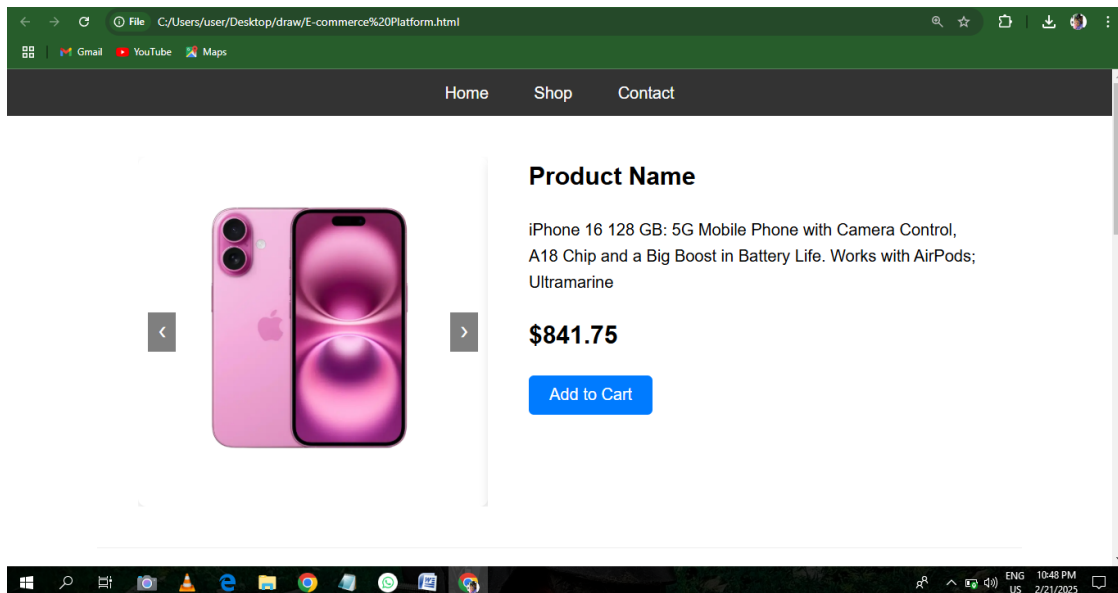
File C:/Users/user/Desktop/draw/E-commerce%20Platform.html

Gmail YouTube Maps

Home Shop Contact

‹ ›

Product Name

iPhone 16 128 GB: 5G Mobile Phone with Camera Control, A18 Chip and a Big Boost in Battery Life. Works with AirPods; Ultramarine

$841.75

Add to Cart

ENG US 10:48 PM 2/21/2025